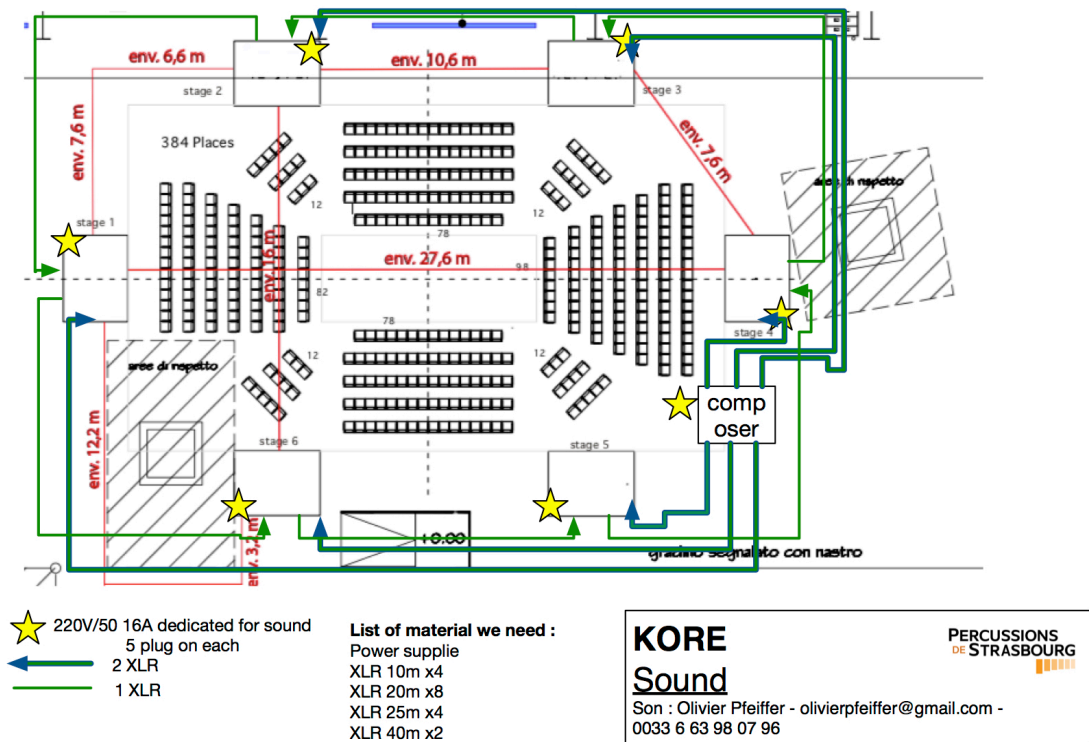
env. 6,6 m

env. 10,6 m

stage 2

stage 3

env. 7,6 m

env. 7,6 m

384 Places

area di rispetto

12

12

stage 1

78

env. 27,6 m

98

env. 16 m

82

78

stage 4

12

12

area di rispetto

comp oser

stage 6

stage 5

env. 12,2 m

env. 3,2 m

+0.00

gradino segnalato con nastro

220V/50 16A dedicated for sound
5 plug on each

2 XLR

1 XLR

List of material we need :
Power supplie
XLR 10m x4
XLR 20m x8
XLR 25m x4
XLR 40m x2

KORE
Sound

PERCUSSIONS DE STRASBOURG

Son : Olivier Pfeiffer - olivierpfeiffer@gmail.com - 0033 6 63 98 07 96